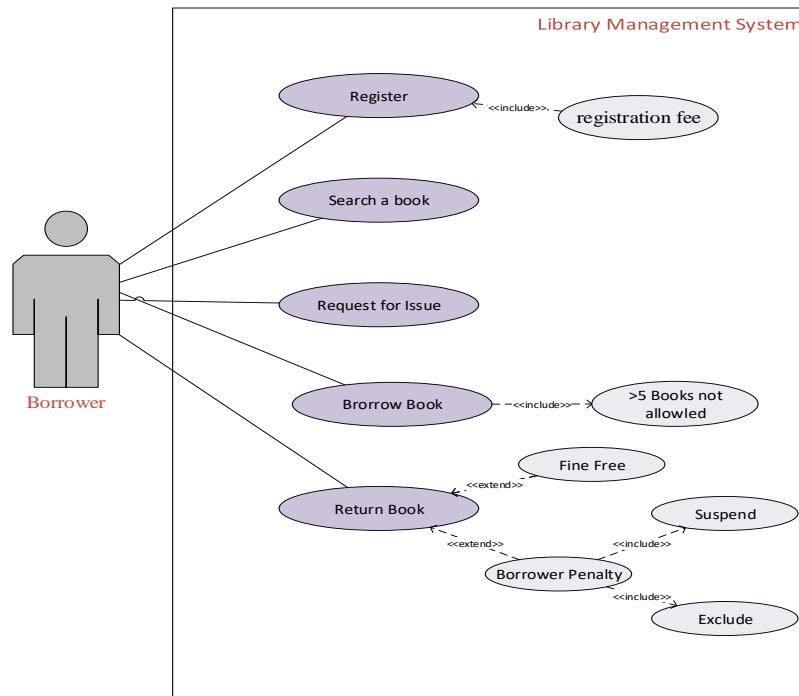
Library Management System

Register

<<include>>

registration fee

Search a book

Request for Issue

Brorrow Book

<<include>>

>5 Books not allowled

Fine Free

<<extend>>

Return Book

Suspend

<<extend>>

<<include>>

Borrower Penalty

<<include>>

Exclude

Borrower